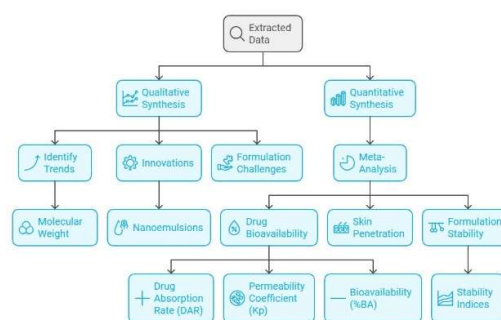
Extracted Data

Qualitative Synthesis

Quantitative Synthesis

Identify Trends

Innovations

Formulation Challenges

Meta-Analysis

Molecular Weight

Nanoemulsions

Drug Bioavailability

Skin Penetration

Formulation Stability

Drug Absorption Rate (DAR)

Permeability Coefficient (Kp)

Bioavailability (%BA)

Stability Indices